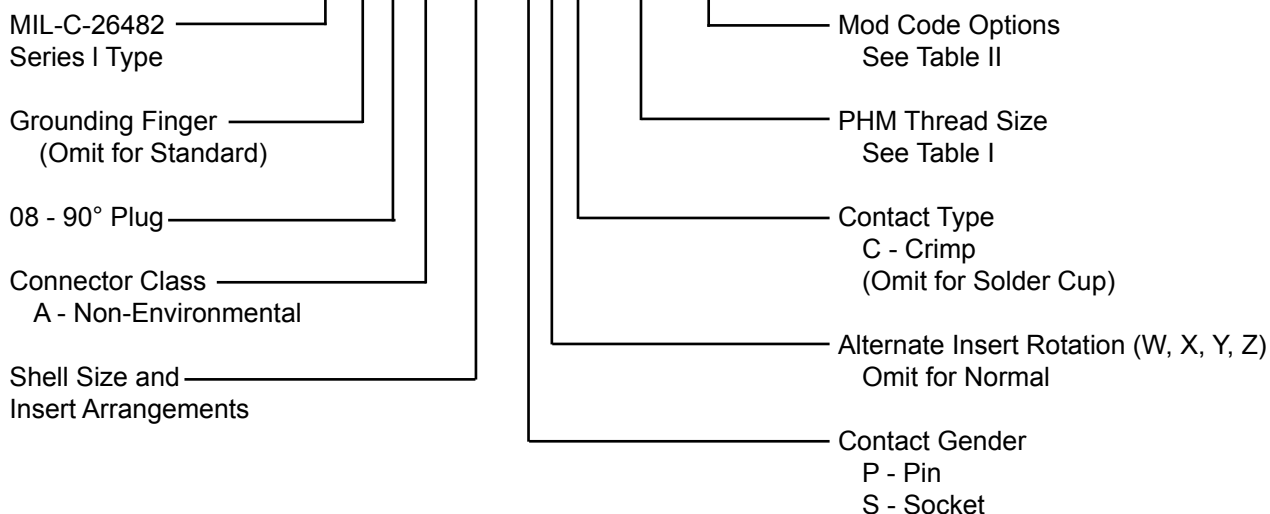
MIL-C-26482
Series I Type

Grounding Finger
(Omit for Standard)

08 - 90° Plug

Connector Class
A - Non-Environmental

Shell Size and
Insert Arrangements

Mod Code Options
See Table II

PHM Thread Size
See Table I

Contact Type
C - Crimp
(Omit for Solder Cup)

Alternate Insert Rotation (W, X, Y, Z)
Omit for Normal

Contact Gender
P - Pin
S - Socket